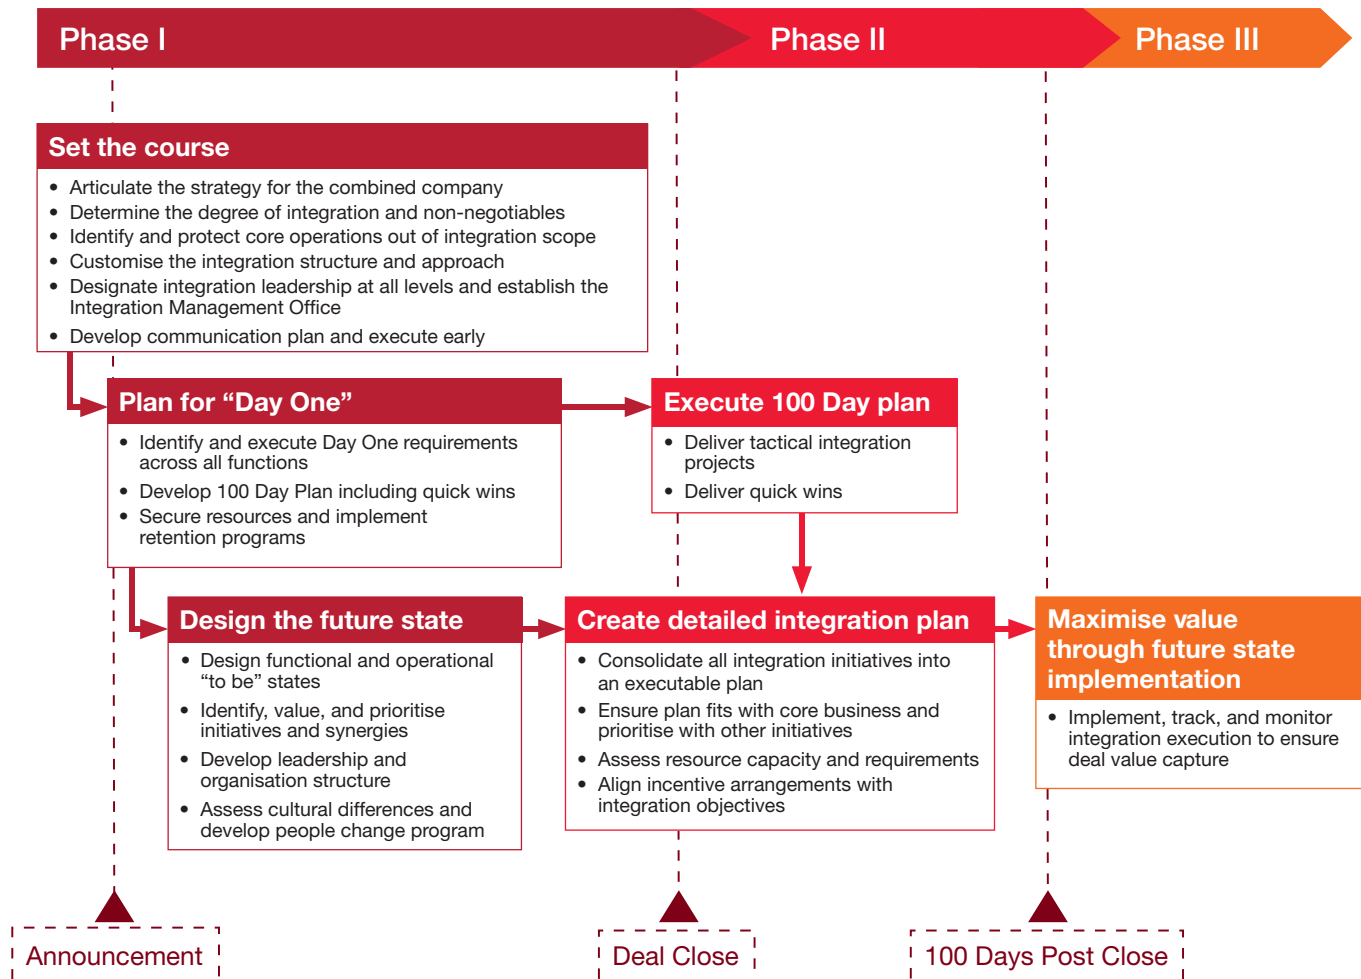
Phase I

Phase II

Phase III

Set the course

- Articulate the strategy for the combined company
- Determine the degree of integration and non-negotiables
- Identify and protect core operations out of integration scope
- Customise the integration structure and approach
- Designate integration leadership at all levels and establish the Integration Management Office
- Develop communication plan and execute early

Plan for “Day One”

- Identify and execute Day One requirements across all functions
- Develop 100 Day Plan including quick wins
- Secure resources and implement retention programs

Execute 100 Day plan

- Deliver tactical integration projects
- Deliver quick wins

Design the future state

- Design functional and operational “to be” states
- Identify, value, and prioritise initiatives and synergies
- Develop leadership and organisation structure
- Assess cultural differences and develop people change program

Create detailed integration plan

- Consolidate all integration initiatives into an executable plan
- Ensure plan fits with core business and prioritise with other initiatives
- Assess resource capacity and requirements
- Align incentive arrangements with integration objectives

Maximise value through future state implementation

- Implement, track, and monitor integration execution to ensure deal value capture

Announcement

Deal Close

100 Days Post Close